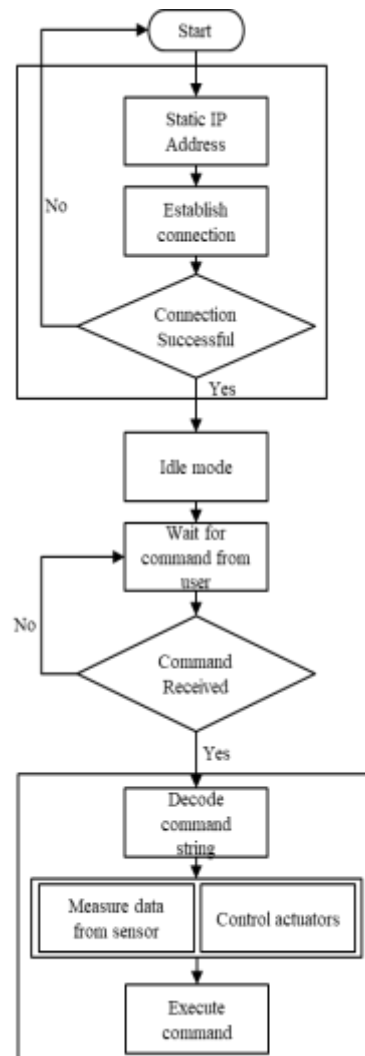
Start

Static IP Address

No

Establish connection

Connection Successful

Yes

Idle mode

Wait for command from user

No

Command Received

Yes

Decode command string

Measure data from sensor

Control actuators

Execute command